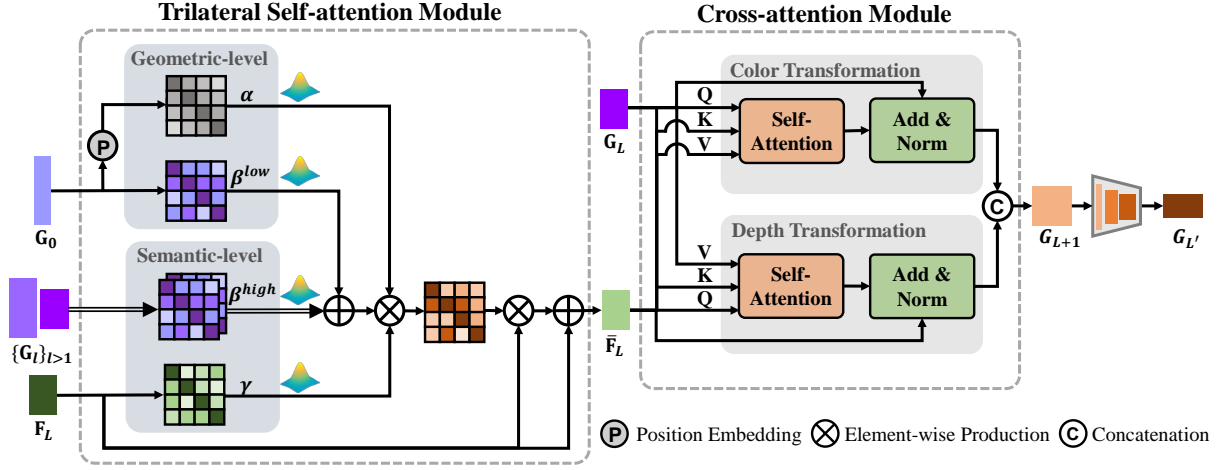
Trilateral Self-attention Module

Geometric-level

$\alpha$

P

$\beta^{low}$

$\mathbf{G_0}$

Semantic-level

$\beta^{high}$

$\{\mathbf{G}_l\}_{l>1}$

$\gamma$

$\mathbf{F}_L$

Cross-attention Module

Color Transformation

$\mathbf{G}_L$

Q

K

V

Self-Attention

Add & Norm

Depth Transformation

V

K

Q

Self-Attention

Add & Norm

$\bar{\mathbf{F}}_L$

C

$G_{L+1}$

$G_{L'}$

P Position Embedding

Element-wise Production

C Concatenation